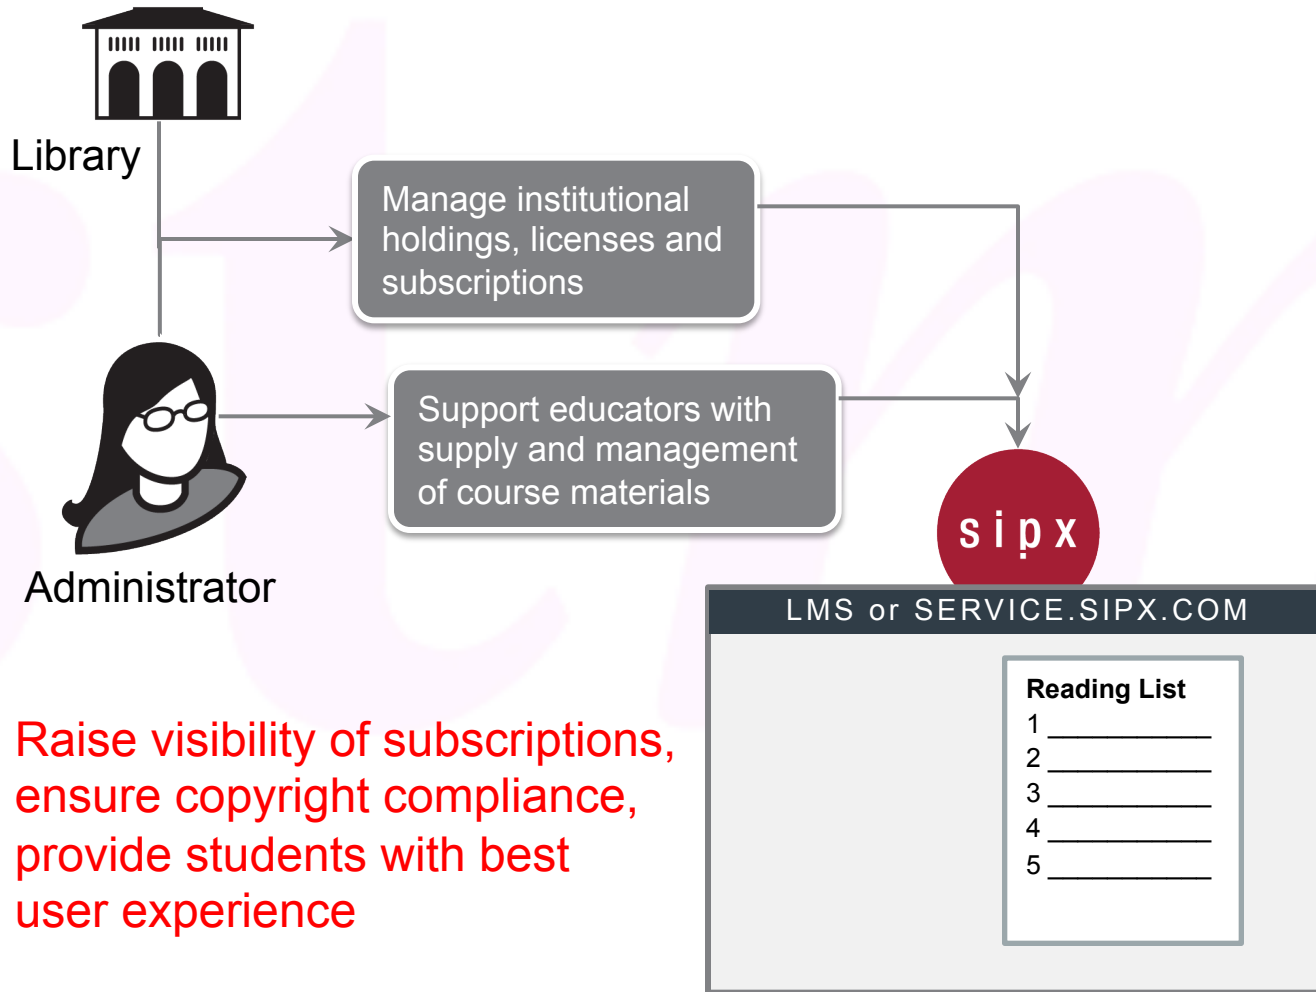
Library

Manage institutional holdings, licenses and subscriptions

Administrator

Support educators with supply and management of course materials

sipx

LMS or SERVICE.SIPX.COM

Reading List
1 __________
2 __________
3 __________
4 __________
5 __________

Raise visibility of subscriptions, ensure copyright compliance, provide students with best user experience